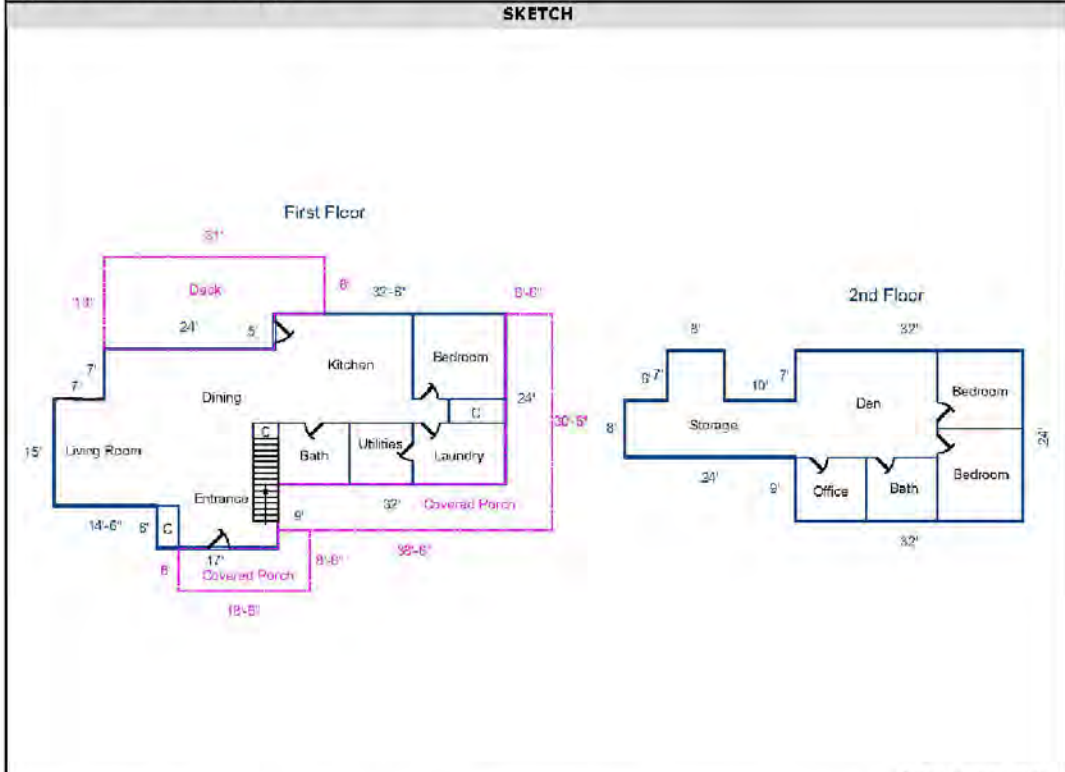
SKETCH

First Floor

31'
Deck
18'
6'
24'
5'
32'-6"
8'-6"
Kitchen
Bedroom
7'
7'
Dining
C
24'
30'-5"
15'
Living Room
C
Bath
Utilities
Laundry
Entrance
14'-6"
6'
C
9'
32'
Covered Porch
17'
8'
Covered Porch
8'-6"
38'-6"
18'-6'

2nd Floor

8'
32'
9'
7'
10'
7'
Den
Bedroom
8'
Storage
24'
24'
9'
Office
Bath
Bedroom
32'